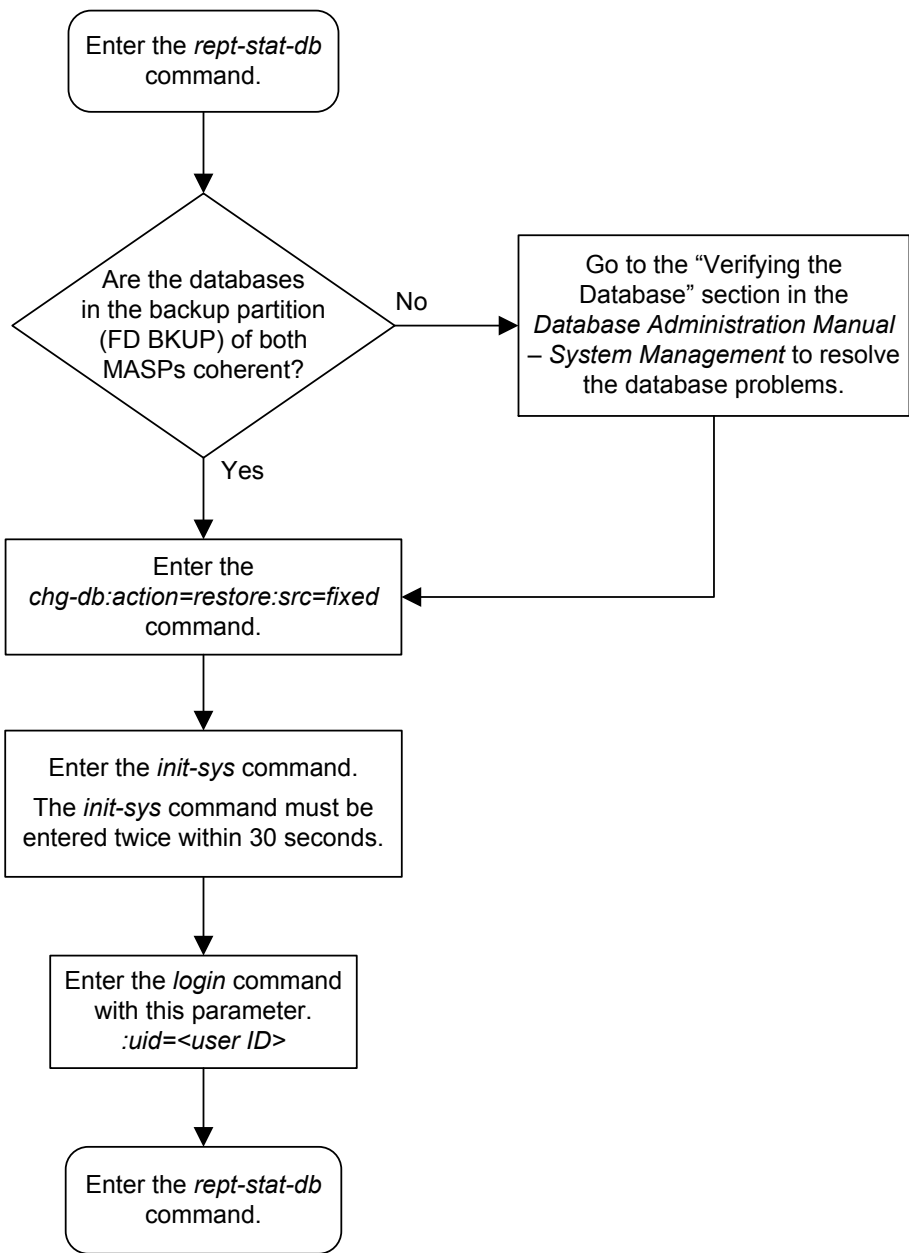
Enter the rept-stat-db command.

Are the databases in the backup partition (FD BKUP) of both MASPs coherent?

No

Go to the “Verifying the Database” section in the Database Administration Manual – System Management to resolve the database problems.

Yes

Enter the chg-db:action=restore:src=fixed command.

Enter the init-sys command.

The init-sys command must be entered twice within 30 seconds.

Enter the login command with this parameter.
:uid=<user ID>

Enter the rept-stat-db command.